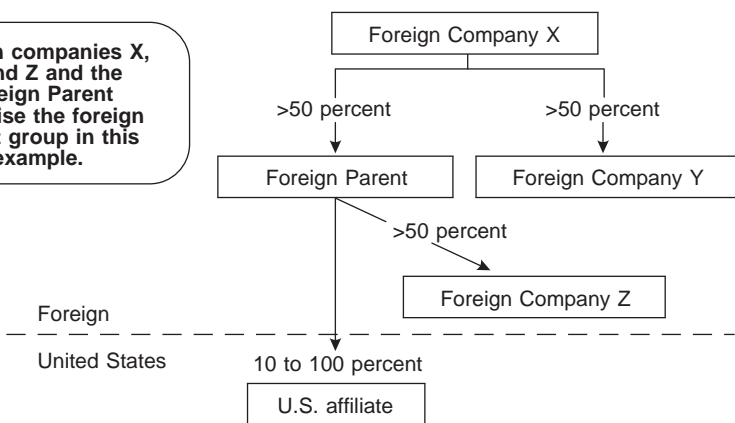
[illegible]n companies X, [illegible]nd Z and the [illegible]eign Parent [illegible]ise the foreign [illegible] group in this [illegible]example.

Foreign Company X

>50 percent

>50 percent

Foreign Parent

Foreign Company Y

>50 percent

Foreign Company Z

Foreign

United States

10 to 100 percent

U.S. affiliate